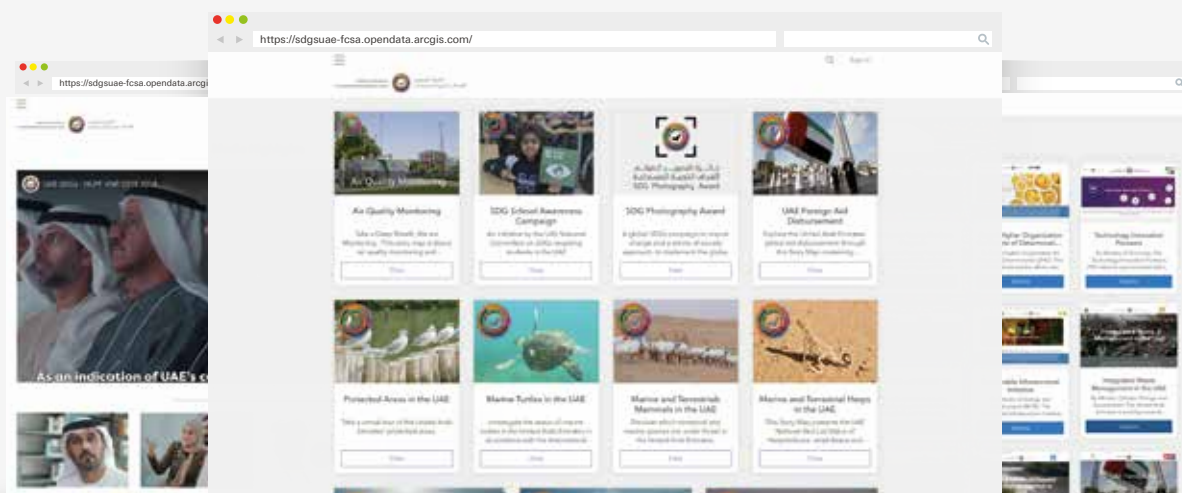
https://sdgsuae-fcsa.opendata.arcgis.com/

https://sdgsuae-fcsa.opendata.arcgis

Sign In

Air Quality Monitoring

Air Quality Monitoring

Take a Deep Breath, We are Monitoring. This story map is about air quality monitoring and...

View

SDG School Awareness Campaign

An initiative by the UAE National Committee on SDGs targeting students in the UAE

View

SDG Photography Award

SDG Photography Award

A global SDG campaign to inspire change and a stimulus for society approach to implement the global...

View

UAE Foreign Aid Disbursement

Explore the United Arab Emirates global aid disbursement through this Story Map containing...

View

Protected Areas in the UAE

Take a virtual tour of the United Arab Emirates' protected areas.

View

Marine Turtles in the UAE

Investigate the status of marine turtles in the United Arab Emirates in accordance with the international...

View

Marine and Terrestrial Mammals in the UAE

Discover which terrestrial and marine species are under threat in the United Arab Emirates.

View

Marine and Terrestrial Herps in the UAE

This Story Map presents the UAE National Red List Status of herpetofauna - small lizards and...

View

As an indication of UAE's c

Technology Innovation Pioneers

Integrated Waste Management in the UAE